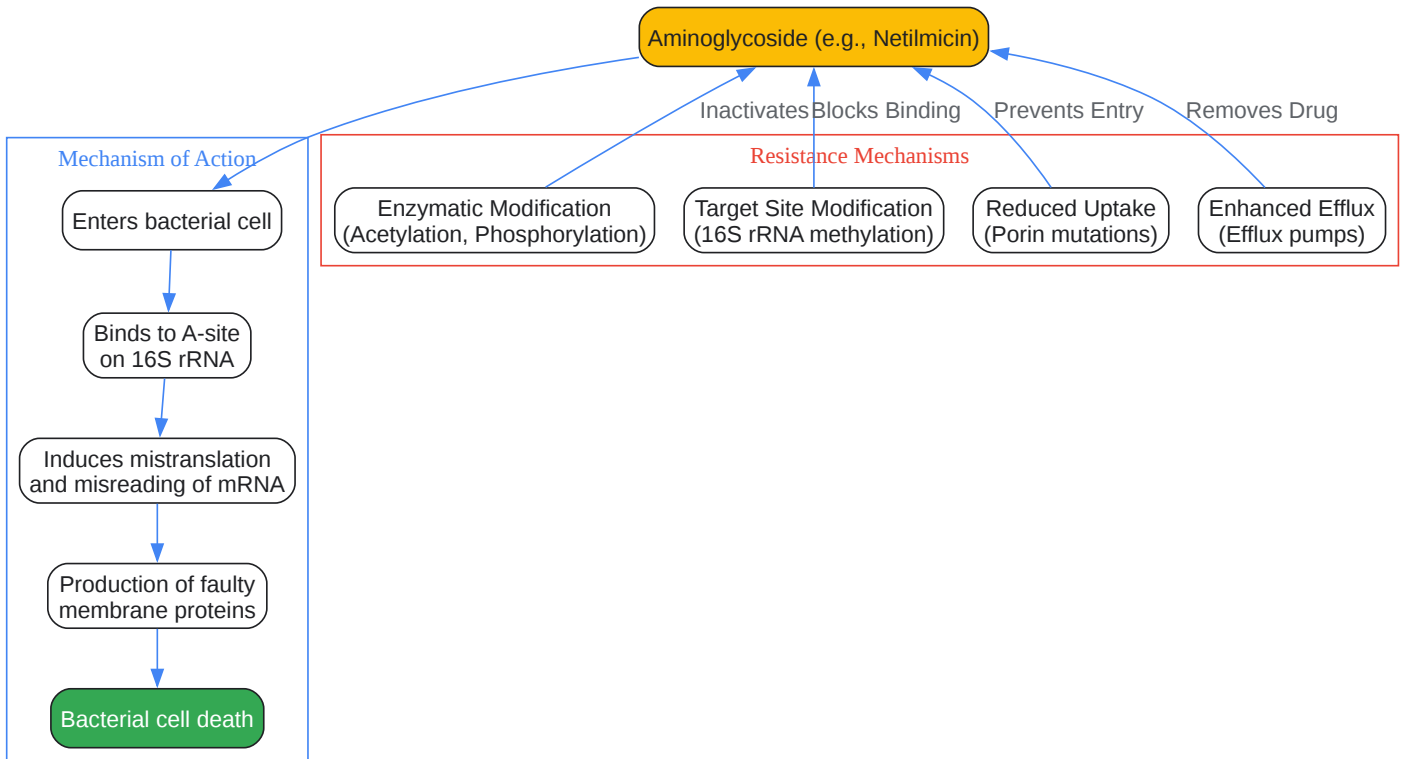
Aminoglycoside (e.g., Netilmicin)

Inactivates
Blocks Binding
Prevents Entry
Removes Drug

Mechanism of Action

Enters bacterial cell

Binds to A-site on 16S rRNA

Induces mistranslation and misreading of mRNA

Production of faulty membrane proteins

Bacterial cell death

Resistance Mechanisms

Enzymatic Modification (Acetylation, Phosphorylation)

Target Site Modification (16S rRNA methylation)

Reduced Uptake (Porin mutations)

Enhanced Efflux (Efflux pumps)